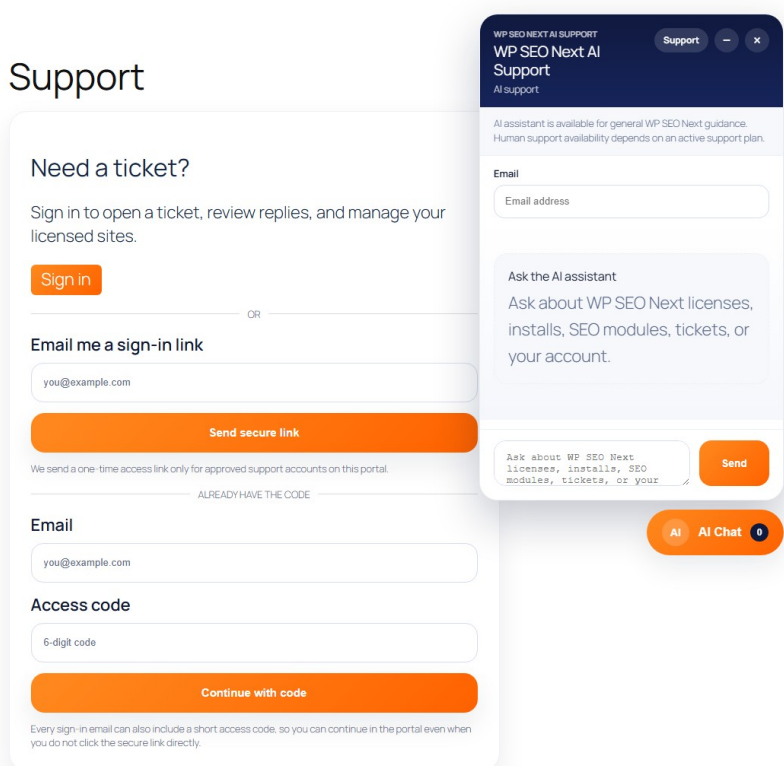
Support

Need a ticket?

Sign in to open a ticket, review replies, and manage your licensed sites.

Sign in

OR

Email me a sign-in link

you@example.com

Send secure link

We send a one-time access link only for approved support accounts on this portal.

ALREADY HAVE THE CODE

Email

you@example.com

Access code

6-digit code

Continue with code

Every sign-in email can also include a short access code, so you can continue in the portal even when you do not click the secure link directly.

WP SEO NEXT AI SUPPORT

WP SEO Next AI Support

AI support

Support – ×

AI assistant is available for general WP SEO Next guidance. Human support availability depends on an active support plan.

Email

Email address

Ask the AI assistant

Ask about WP SEO Next licenses, installs, SEO modules, tickets, or your account.

Ask about WP SEO Next licenses, installs, SEO modules, tickets, or your

Send

AI AI Chat 0